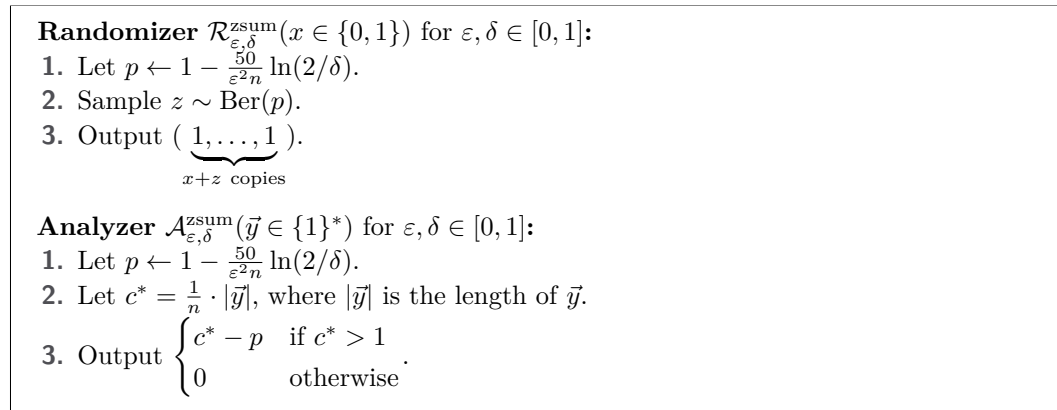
**Randomizer** $\mathcal{R}^{\text{zsum}}_{\varepsilon,\delta}(x \in \{0,1\})$ for $\varepsilon, \delta \in [0,1]$:
1. Let $p \leftarrow 1 - \frac{50}{\varepsilon^2 n} \ln(2/\delta)$.
2. Sample $z \sim \text{Ber}(p)$.
3. Output $(\underbrace{1, \ldots, 1}_{x+z \text{ copies}})$.

**Analyzer** $\mathcal{A}^{\text{zsum}}_{\varepsilon,\delta}(\vec{y} \in \{1\}^*)$ for $\varepsilon, \delta \in [0,1]$:
1. Let $p \leftarrow 1 - \frac{50}{\varepsilon^2 n} \ln(2/\delta)$.
2. Let $c^* = \frac{1}{n} \cdot |\vec{y}|$, where $|\vec{y}|$ is the length of $\vec{y}$.
3. Output $\begin{cases} c^* - p & \text{if } c^* > 1 \\ 0 & \text{otherwise} \end{cases}$.